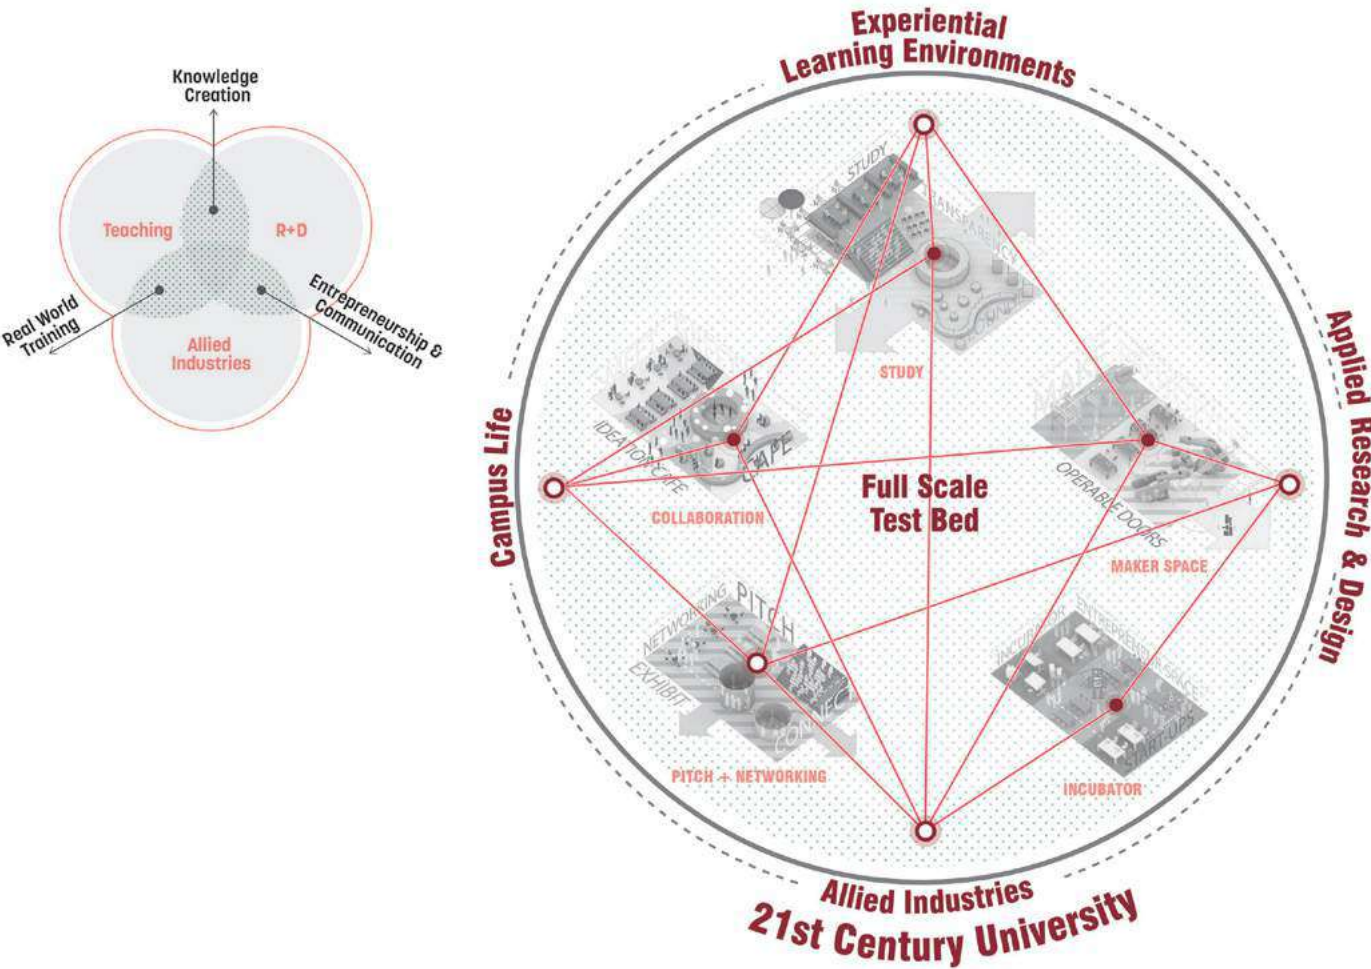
Knowledge Creation

Teaching

R+D

Allied Industries

Real World Training

Entrepreneurship & Communication

Experiential Learning Environments

STUDY

TRANSPARENCY

STUDY

IDEATION CAFE

SHAPE

COLLABORATION

Campus Life

Full Scale Test Bed

OPERABLE DOORS

MAKER SPACE

Applied Research & Design

NETWORKING

PITCH

EXHIBIT

PITCH + NETWORKING

INCUBATOR

ENTREPRENEUR SPACE

START-UPS

INCUBATOR

Allied Industries

21st Century University